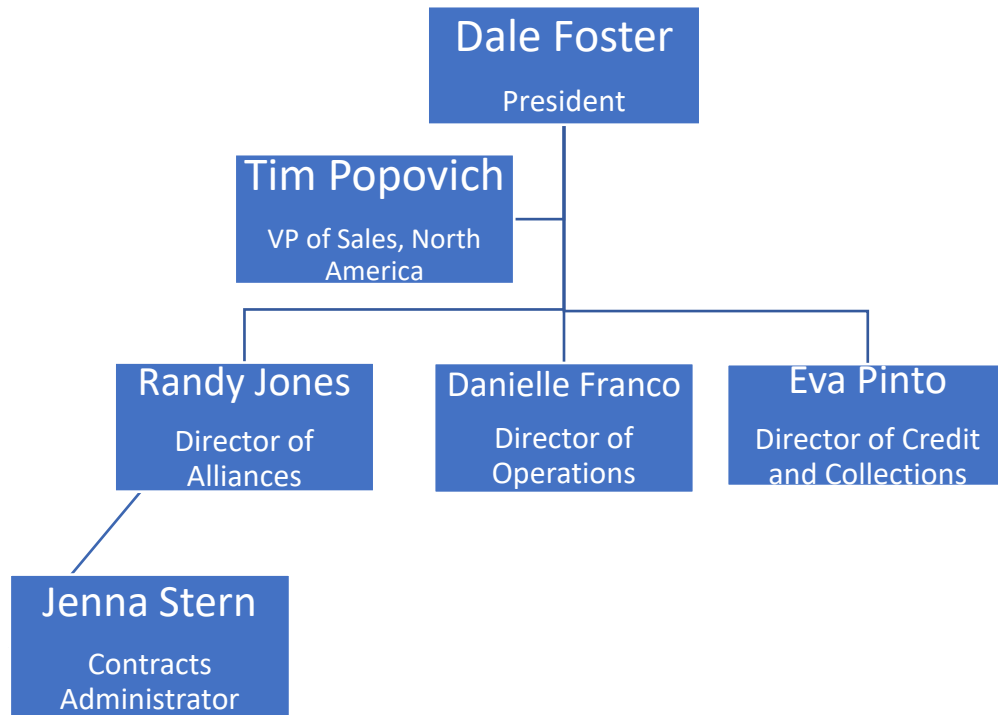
Dale Foster
President

Tim Popovich
VP of Sales, North America

Randy Jones
Director of Alliances

Danielle Franco
Director of Operations

Eva Pinto
Director of Credit and Collections

Jenna Stern
Contracts Administrator